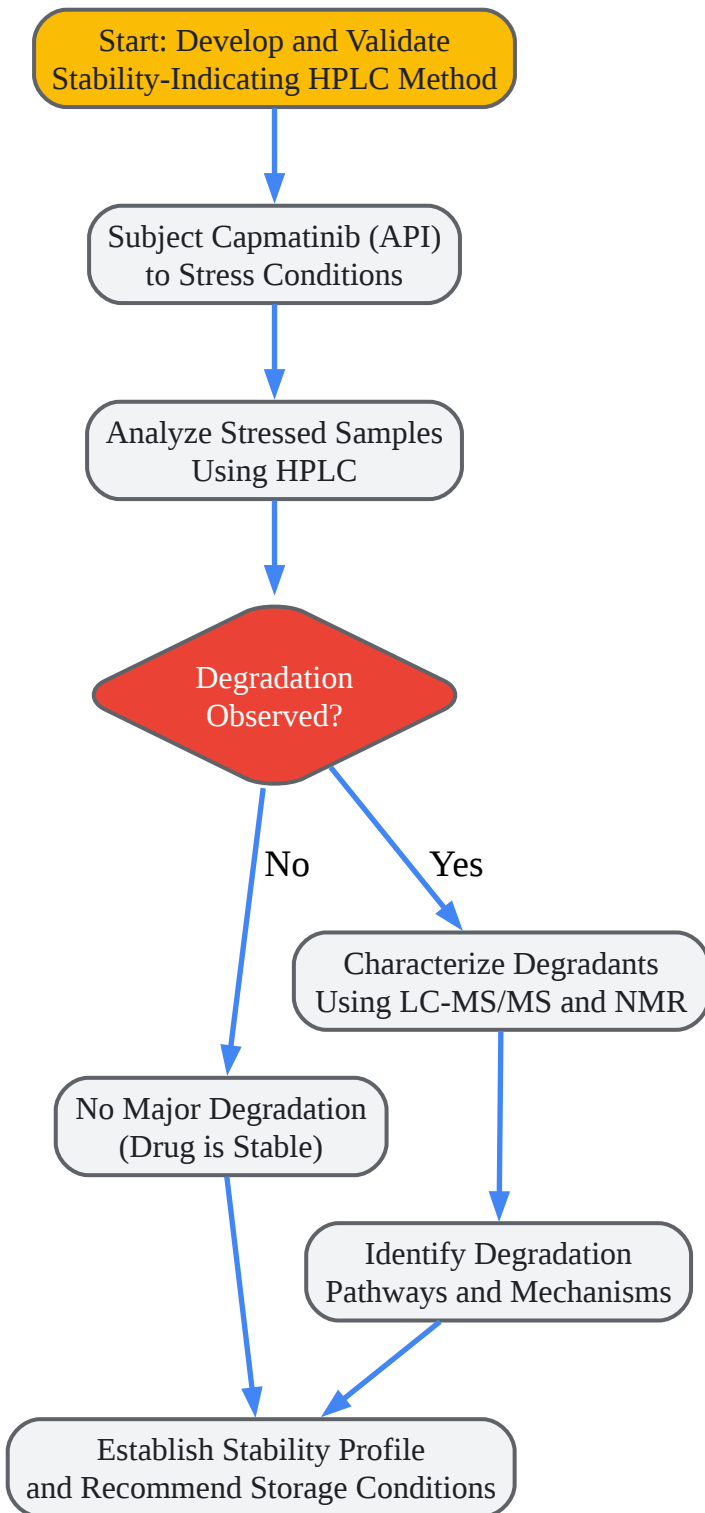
Start: Develop and Validate Stability-Indicating HPLC Method

Subject Capmatinib (API) to Stress Conditions

Analyze Stressed Samples Using HPLC

Degradation Observed?

No

Yes

Characterize Degradants Using LC-MS/MS and NMR

No Major Degradation (Drug is Stable)

Identify Degradation Pathways and Mechanisms

Establish Stability Profile and Recommend Storage Conditions